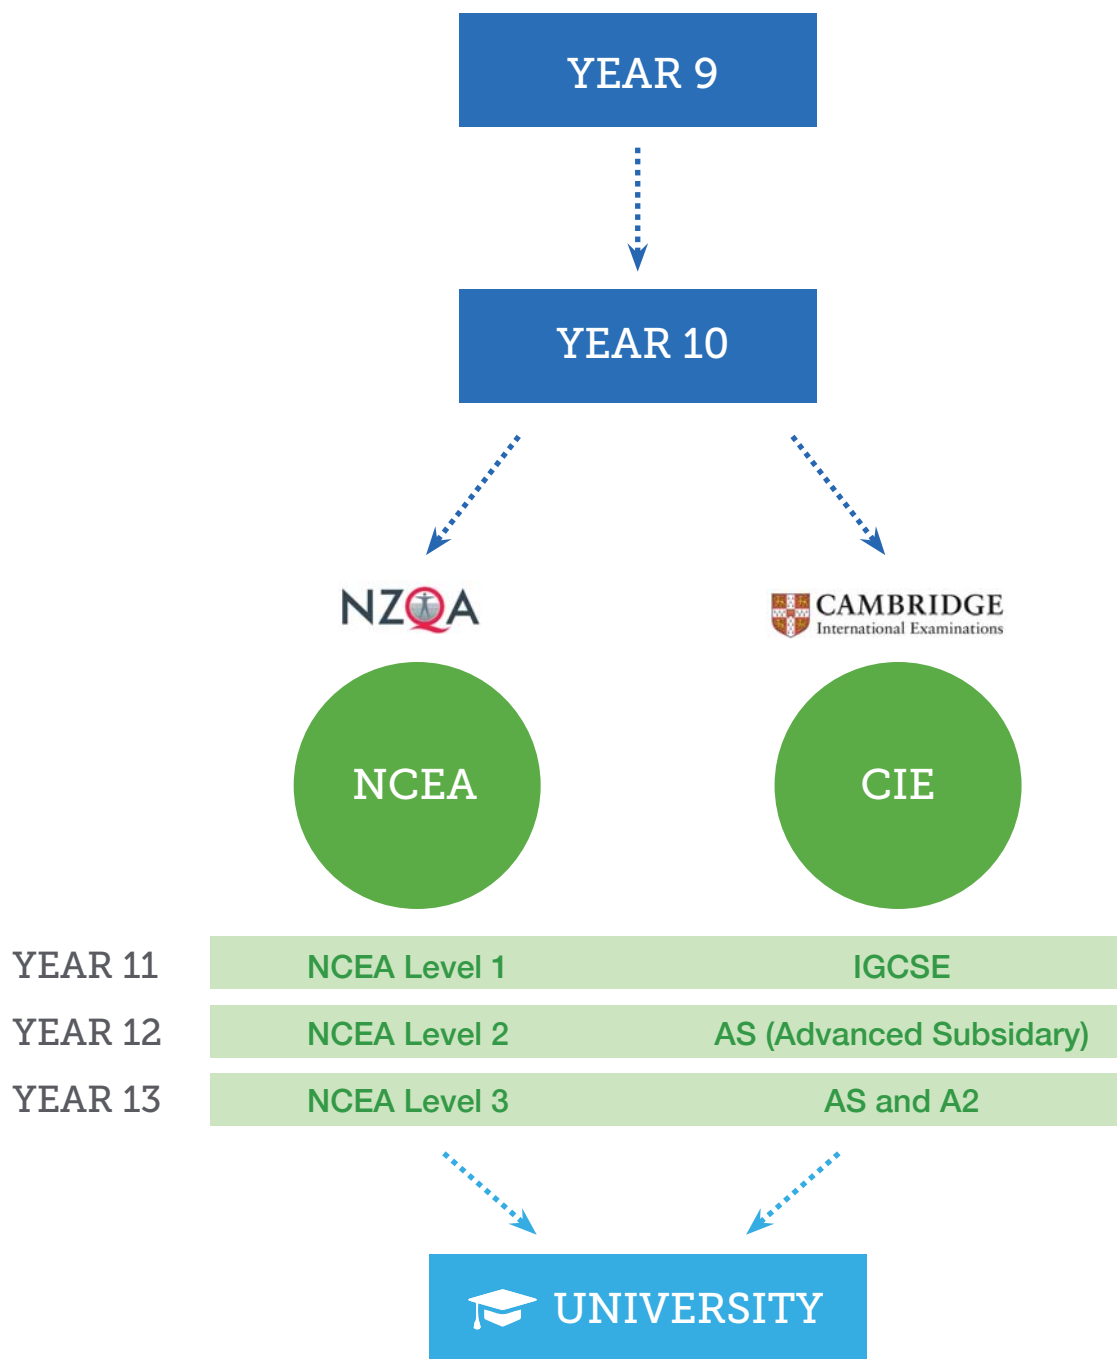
YEAR 9

YEAR 10

NZQA

CAMBRIDGE
International Examinations

NCEA

CIE

| YEAR 11 | NCEA Level 1 | IGCSE |
|---|---|---|
| YEAR 12 | NCEA Level 2 | AS (Advanced Subsidary) |
| YEAR 13 | NCEA Level 3 | AS and A2 |

UNIVERSITY